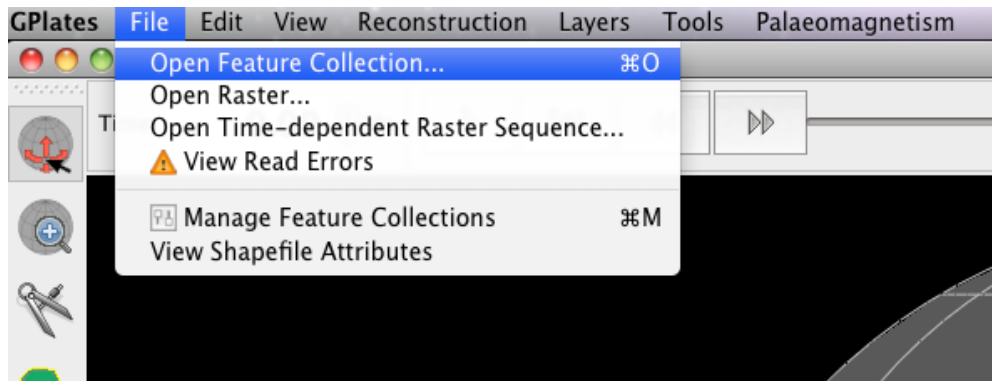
GPlates File Edit View Reconstruction Layers Tools Palaeomagnetism

Open Feature Collection... ⌘O
Open Raster...
Open Time-dependent Raster Sequence...
View Read Errors

Manage Feature Collections ⌘M
View Shapefile Attributes

Ti